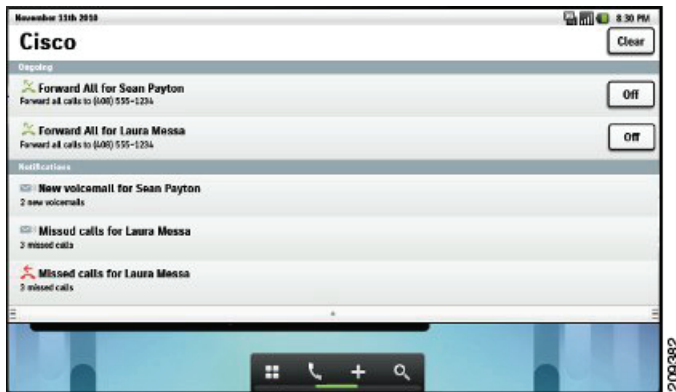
November 11th 2010

8:30 PM

Cisco

Clear

Ongoing

Forward All for Sean Payton
Forward all calls to (408) 555-1234

Off

Forward All for Laura Messa
Forward all calls to (408) 555-1234

Off

Notifications

New voicemail for Sean Payton
2 new voicemails

Missed calls for Laura Messa
3 missed calls

Missed calls for Laura Messa
3 missed calls

206392